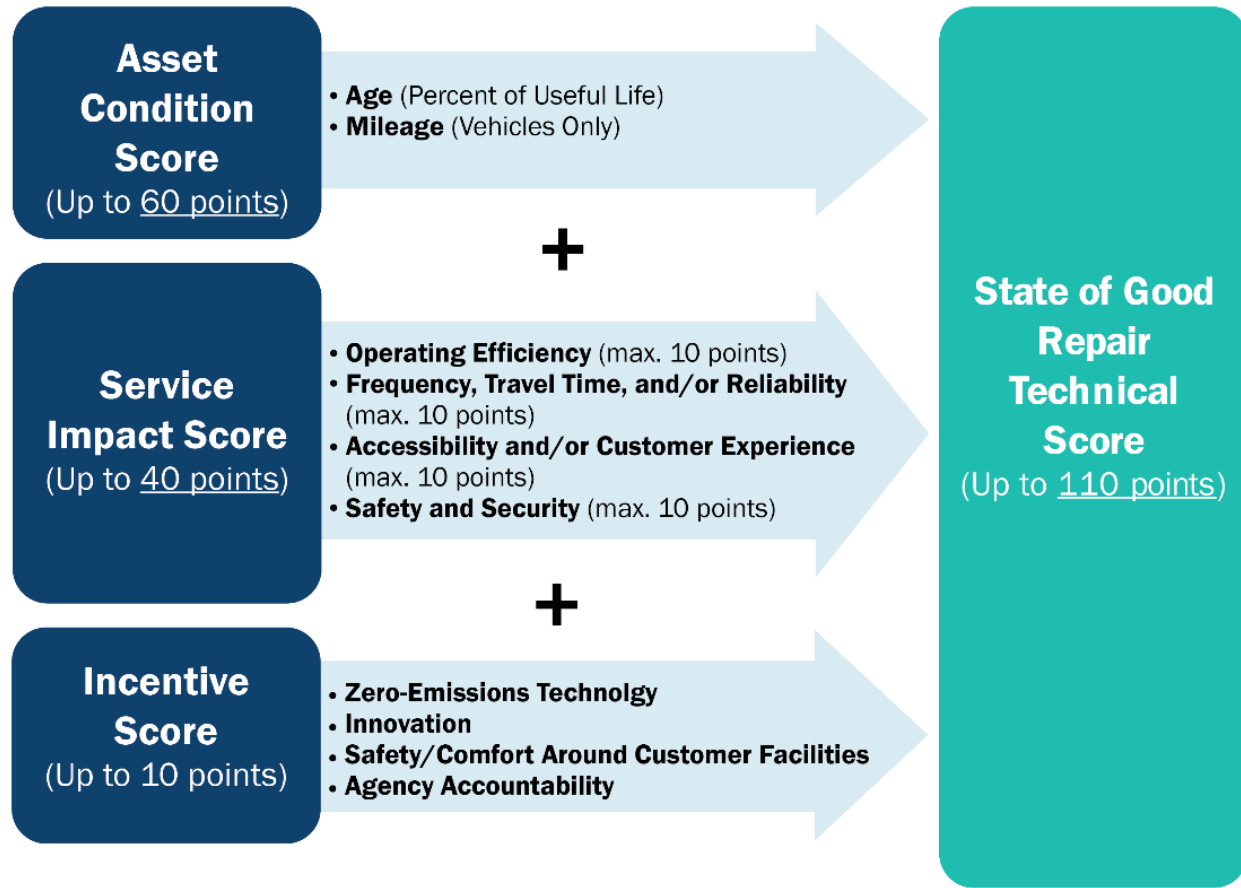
Asset Condition Score
(Up to 60 points)

• Age (Percent of Useful Life)
• Mileage (Vehicles Only)

+

Service Impact Score
(Up to 40 points)

• Operating Efficiency (max. 10 points)
• Frequency, Travel Time, and/or Reliability (max. 10 points)
• Accessibility and/or Customer Experience (max. 10 points)
• Safety and Security (max. 10 points)

+

Incentive Score
(Up to 10 points)

• Zero-Emissions Technolgy
• Innovation
• Safety/Comfort Around Customer Facilities
• Agency Accountability

State of Good Repair Technical Score
(Up to 110 points)